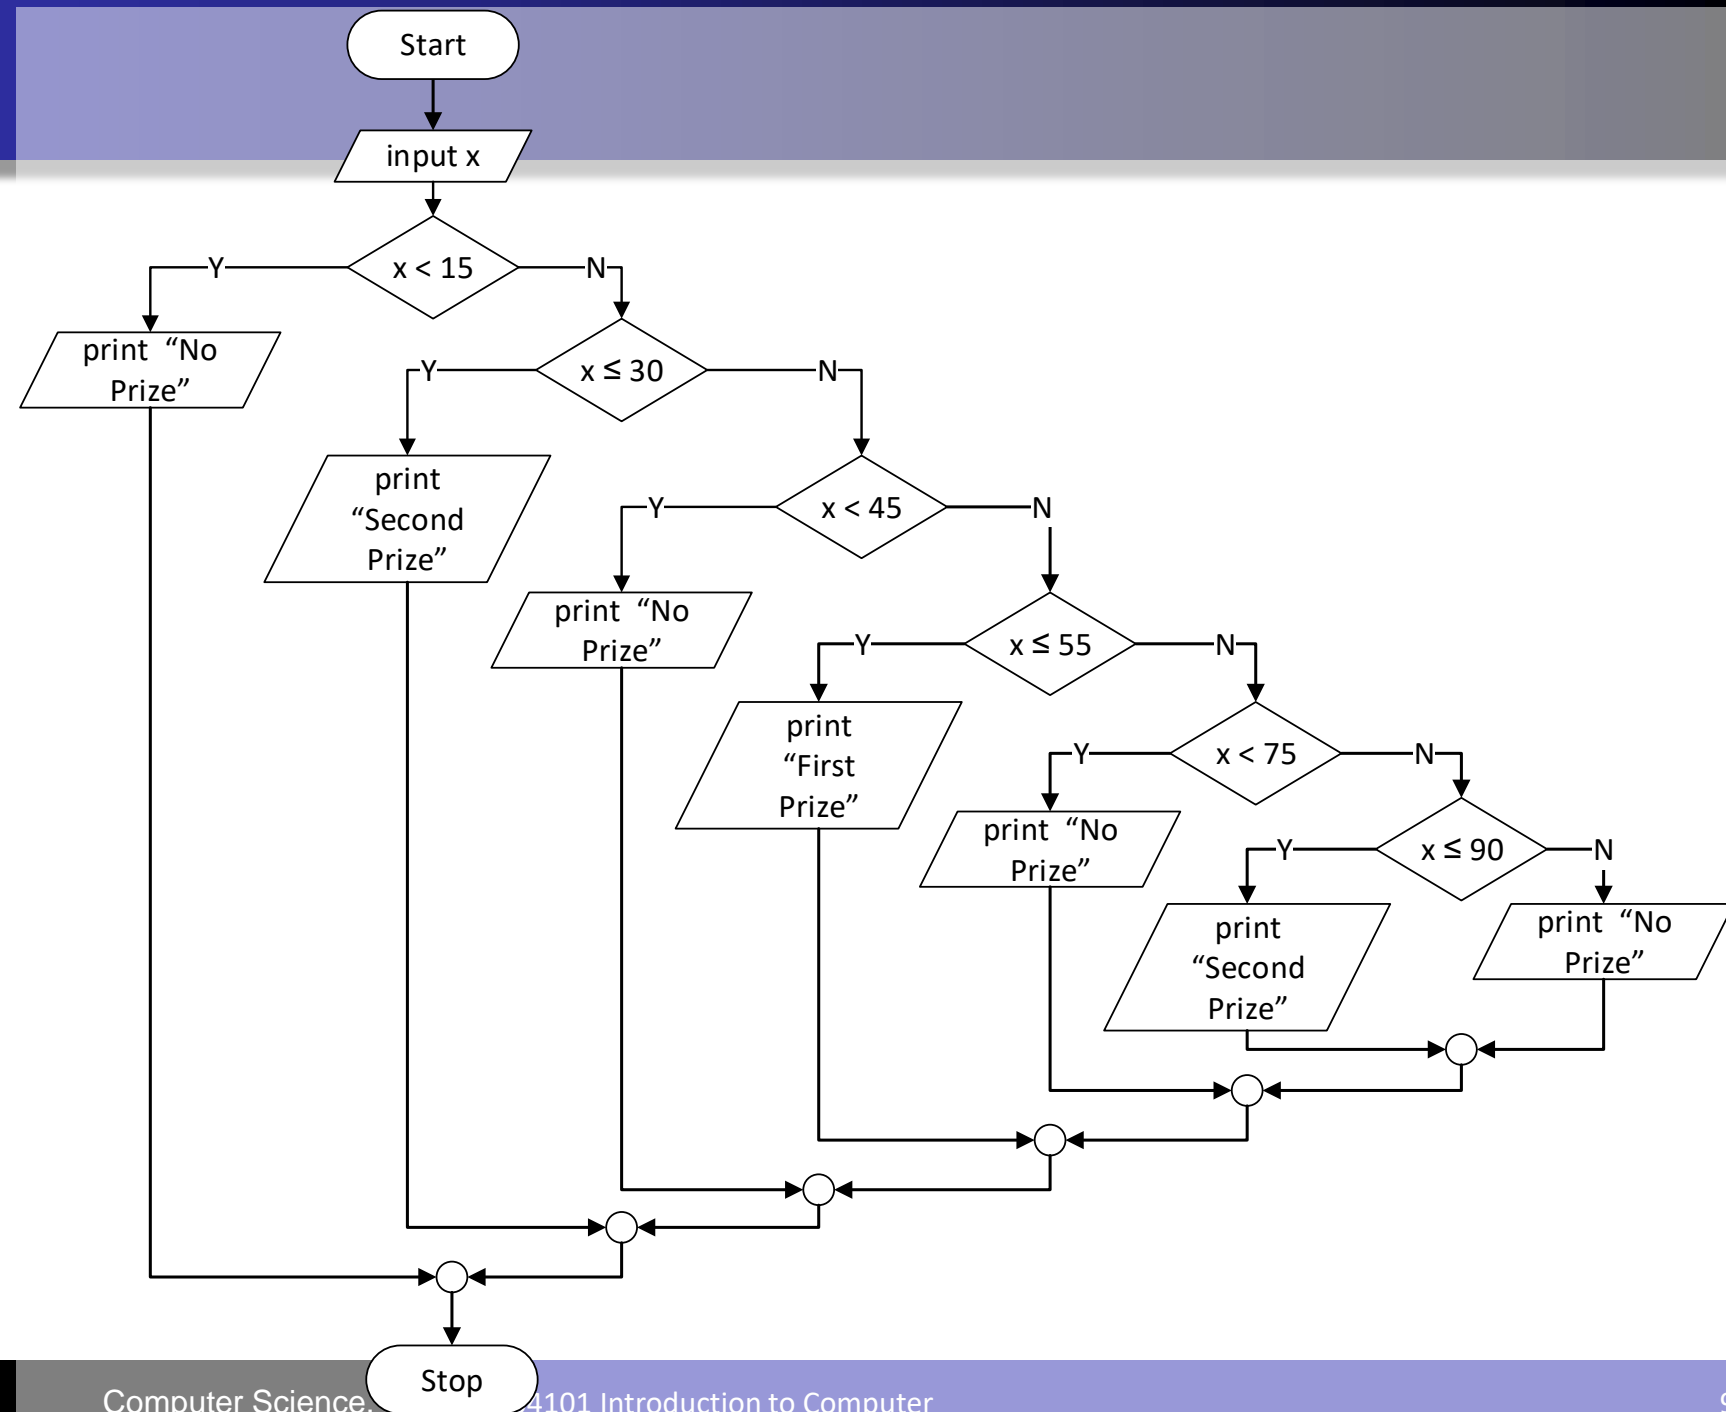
Start

input x

x < 15

Y

N

print “No Prize”

x ≤ 30

Y

N

print “Second Prize”

x < 45

Y

N

print “No Prize”

x ≤ 55

Y

N

print “First Prize”

x < 75

Y

N

print “No Prize”

x ≤ 90

Y

N

print “Second Prize”

print “No Prize”

Stop

Computer Science.

4101 Introduction to Computer